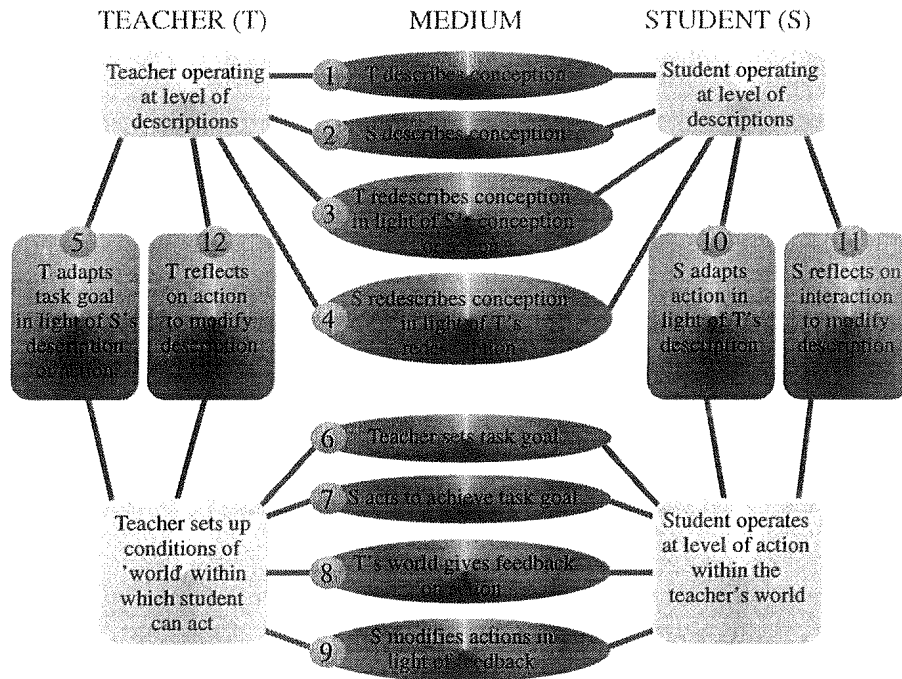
TEACHER (T)

MEDIUM

STUDENT (S)

Teacher operating at level of descriptions

1 T describes conception

Student operating at level of descriptions

2 S describes conception

3 T redescribes conception in light of S's conception or action

4 S redescribes conception in light of T's redescription

5 T adapts task goal in light of S's description or action

12 T reflects on action to modify description

10 S adapts action in light of T's description

11 S reflects on interaction to modify description

6 Teacher sets task goal

7 S acts to achieve task goal

8 T's world gives feedback on action

9 S modifies actions in light of feedback

Teacher sets up conditions of 'world' within which student can act

Student operates at level of action within the teacher's world